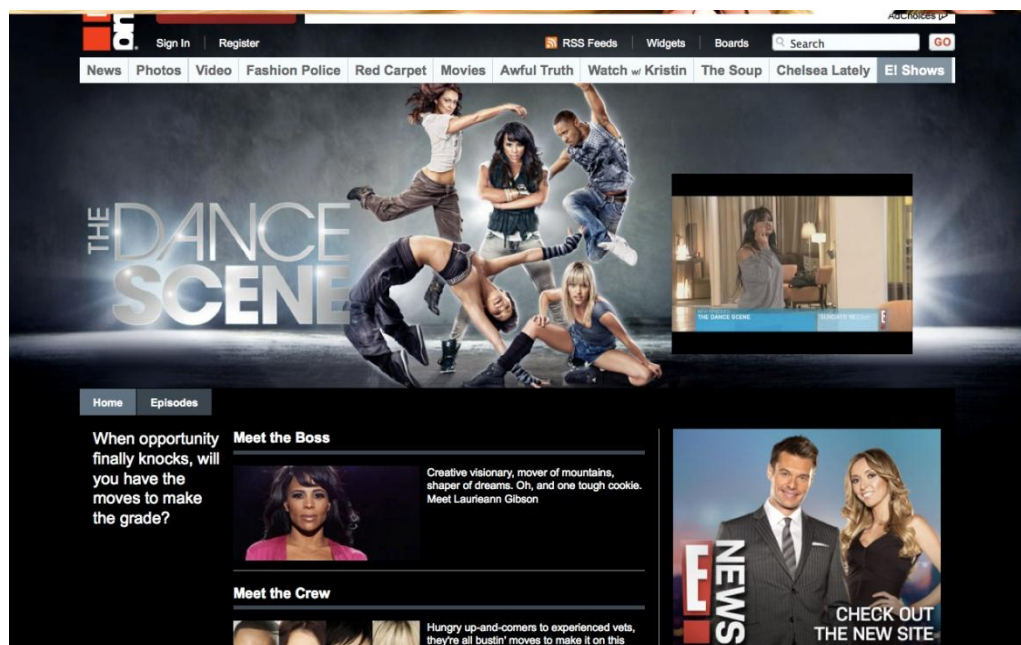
AdChoices

Sign In | Register

RSS Feeds | Widgets | Boards | Search | GO

News | Photos | Video | Fashion Police | Red Carpet | Movies | Awful Truth | Watch w/ Kristin | The Soup | Chelsea Lately | E! Shows

THE DANCE SCENE

THE DANCE SCENE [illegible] E!

Home | Episodes

When opportunity finally knocks, will you have the moves to make the grade?

Meet the Boss

Creative visionary, mover of mountains, shaper of dreams. Oh, and one tough cookie. Meet Laurieann Gibson

Meet the Crew

Hungry up-and-comers to experienced vets, they're all bustin' moves to make it on this

E! NEWS

CHECK OUT THE NEW SITE